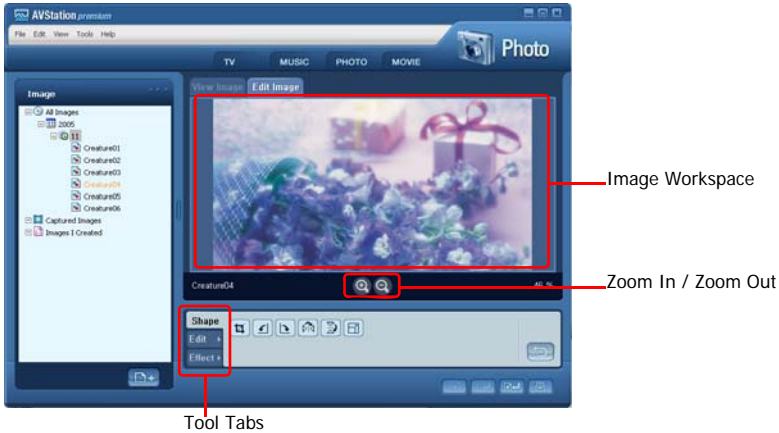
AVStation premium

File Edit View Tools Help

TV MUSIC PHOTO MOVIE

Photo

Image

All Images
2005
11
Creature01
Creature02
Creature03
Creature04
Creature05
Creature06
Captured Images
Images I Created

View Image Edit Image

Creature04

Shape
Edit
Effect

Image Workspace

Zoom In / Zoom Out

Tool Tabs